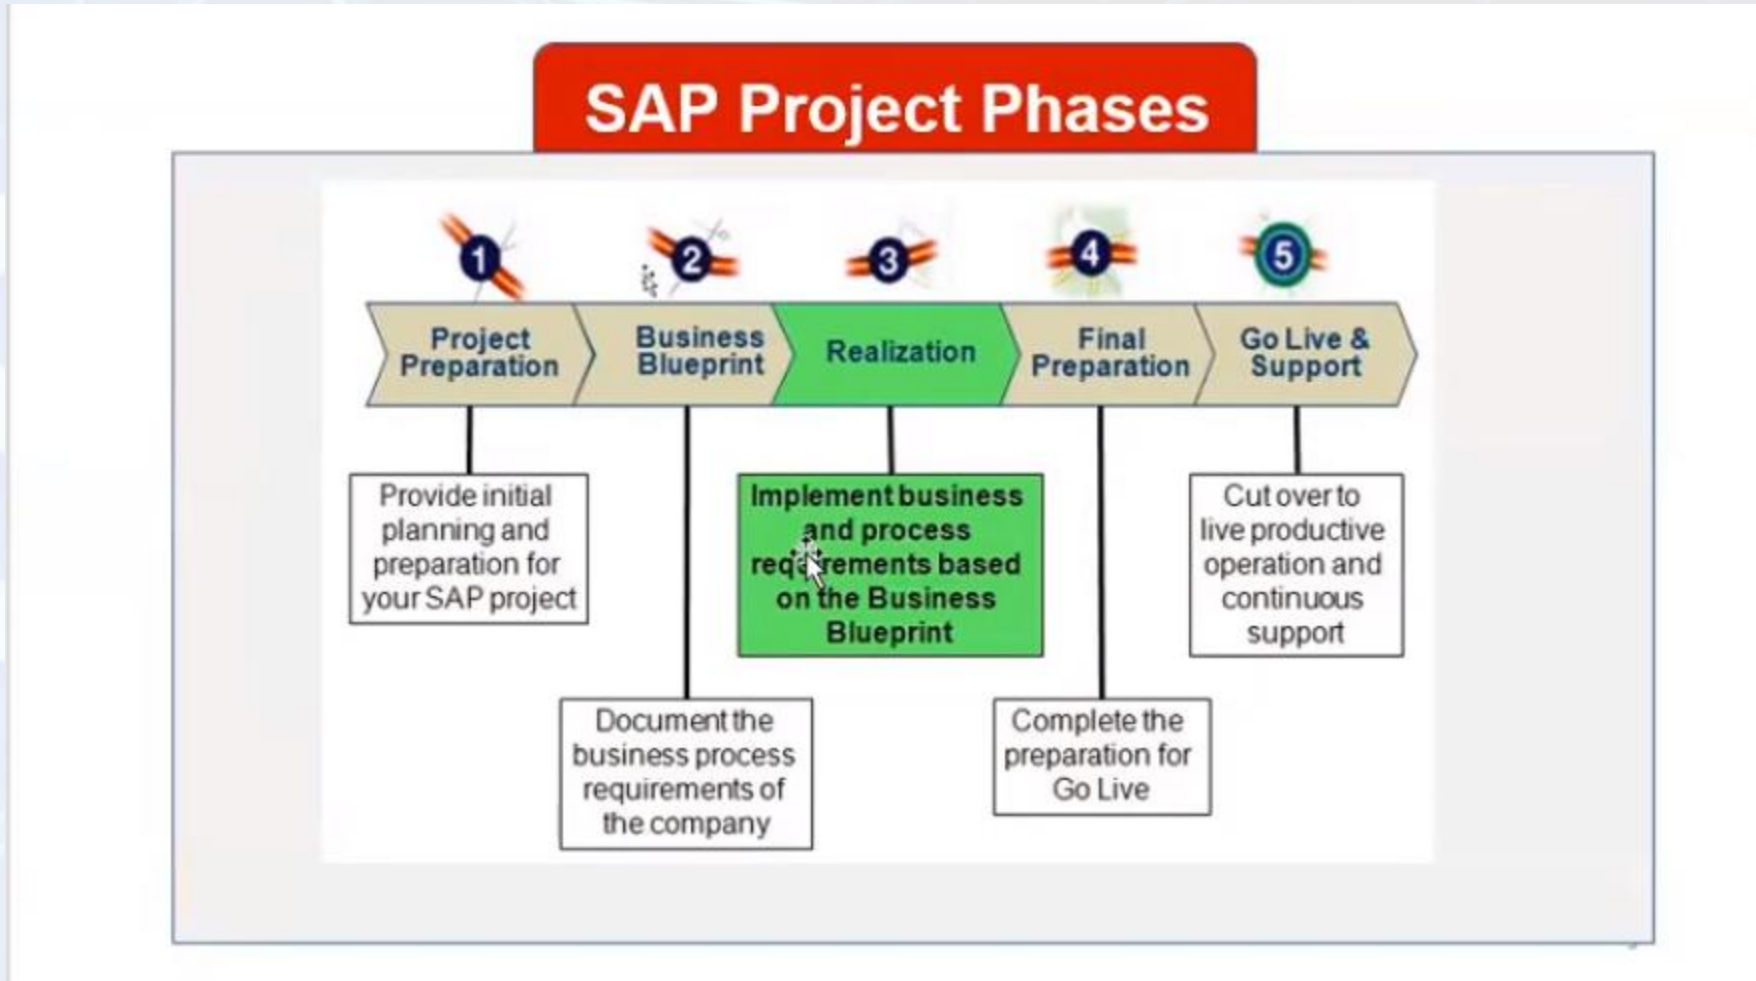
SAP Project Phases

1
2
3
4
5

Project Preparation

Business Blueprint

Realization

Final Preparation

Go Live & Support

Provide initial planning and preparation for your SAP project

Implement business and process requirements based on the Business Blueprint

Cut over to live productive operation and continuous support

Document the business process requirements of the company

Complete the preparation for Go Live